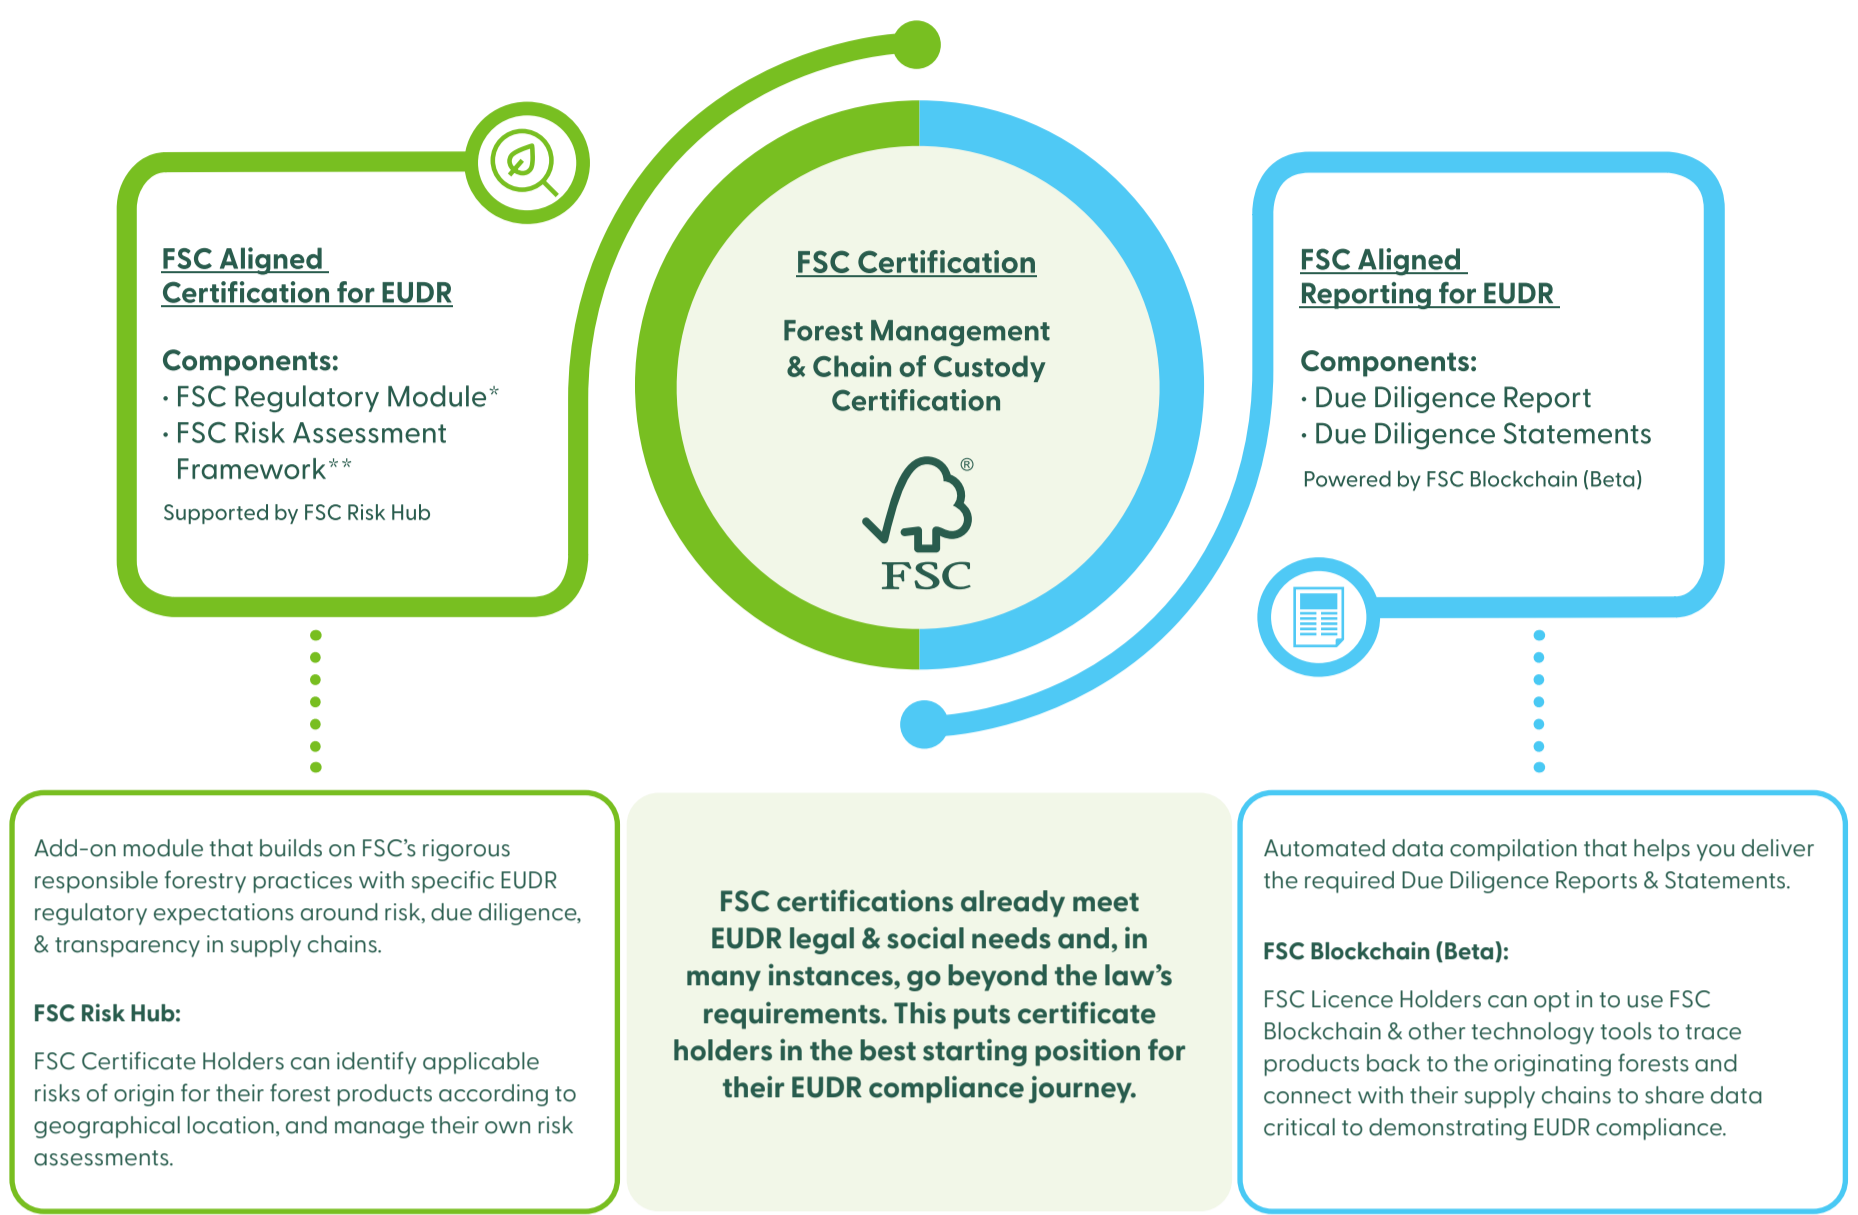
FSC Aligned Certification for EUDR

Components:
· FSC Regulatory Module*
· FSC Risk Assessment Framework**

Supported by FSC Risk Hub

FSC Certification

Forest Management & Chain of Custody Certification

FSC®

FSC Aligned Reporting for EUDR

Components:
· Due Diligence Report
· Due Diligence Statements

Powered by FSC Blockchain (Beta)

Add-on module that builds on FSC's rigorous responsible forestry practices with specific EUDR regulatory expectations around risk, due diligence, & transparency in supply chains.

FSC Risk Hub:

FSC Certificate Holders can identify applicable risks of origin for their forest products according to geographical location, and manage their own risk assessments.

FSC certifications already meet EUDR legal & social needs and, in many instances, go beyond the law's requirements. This puts certificate holders in the best starting position for their EUDR compliance journey.

Automated data compilation that helps you deliver the required Due Diligence Reports & Statements.

FSC Blockchain (Beta):

FSC Licence Holders can opt in to use FSC Blockchain & other technology tools to trace products back to the originating forests and connect with their supply chains to share data critical to demonstrating EUDR compliance.